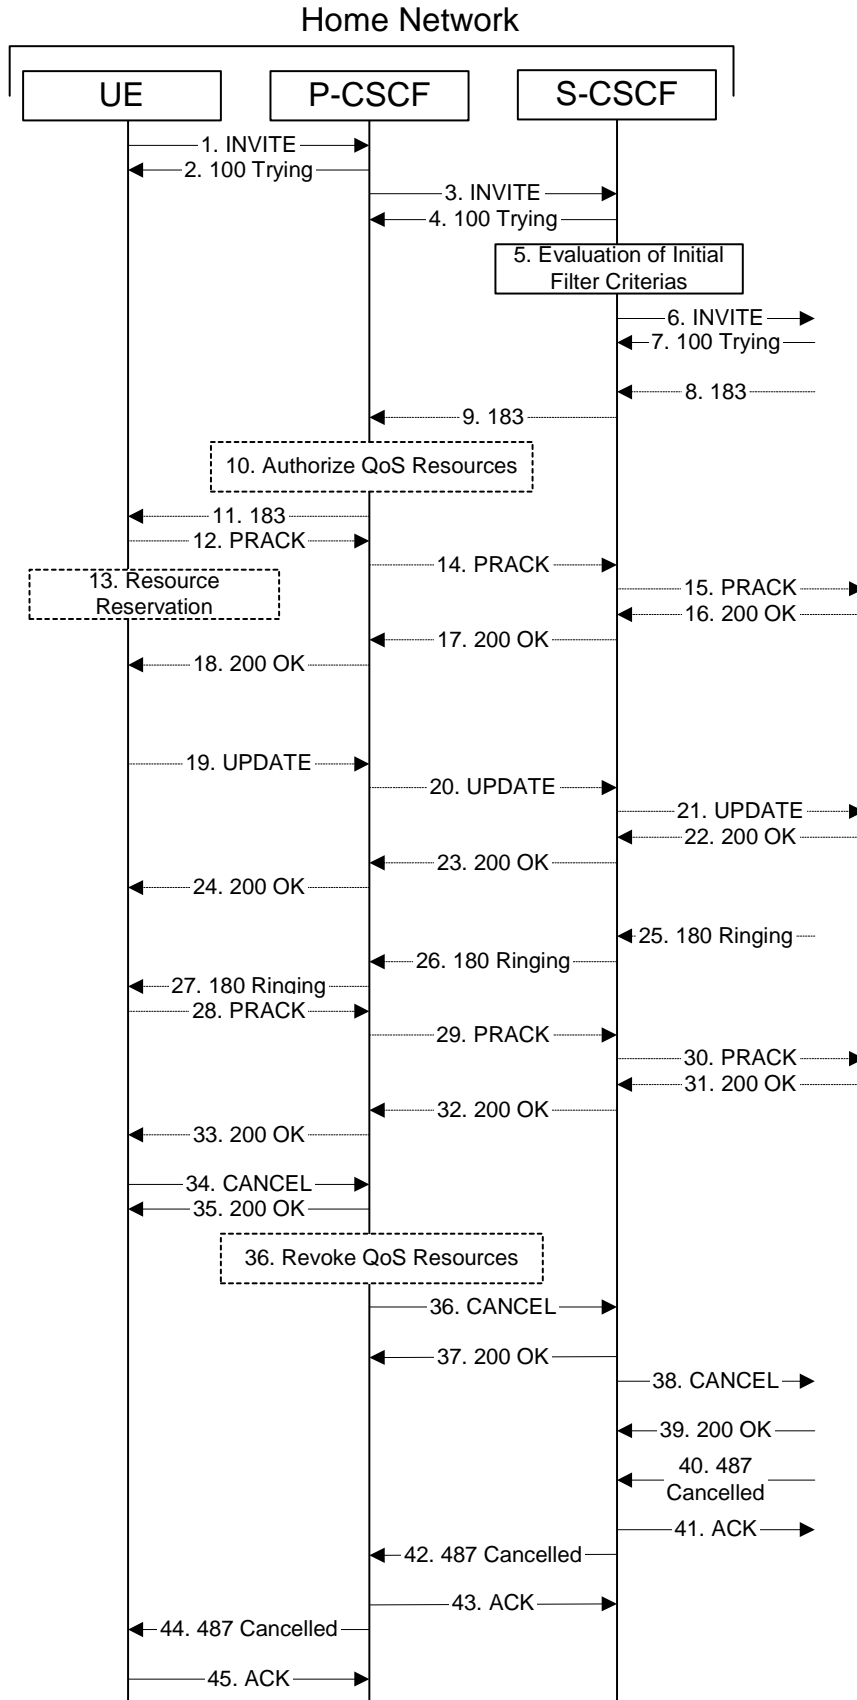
Home Network

UE

P-CSCF

S-CSCF

1. INVITE

2. 100 Trying

3. INVITE

4. 100 Trying

5. Evaluation of Initial Filter Criterias

6. INVITE

7. 100 Trying

8. 183

9. 183

10. Authorize QoS Resources

11. 183

12. PRACK

14. PRACK

13. Resource Reservation

15. PRACK

16. 200 OK

17. 200 OK

18. 200 OK

19. UPDATE

20. UPDATE

21. UPDATE

22. 200 OK

23. 200 OK

24. 200 OK

25. 180 Ringing

26. 180 Ringing

27. 180 Ringing

28. PRACK

29. PRACK

30. PRACK

31. 200 OK

32. 200 OK

33. 200 OK

34. CANCEL

35. 200 OK

36. Revoke QoS Resources

36. CANCEL

37. 200 OK

38. CANCEL

39. 200 OK

40. 487 Cancelled

41. ACK

42. 487 Cancelled

43. ACK

44. 487 Cancelled

45. ACK